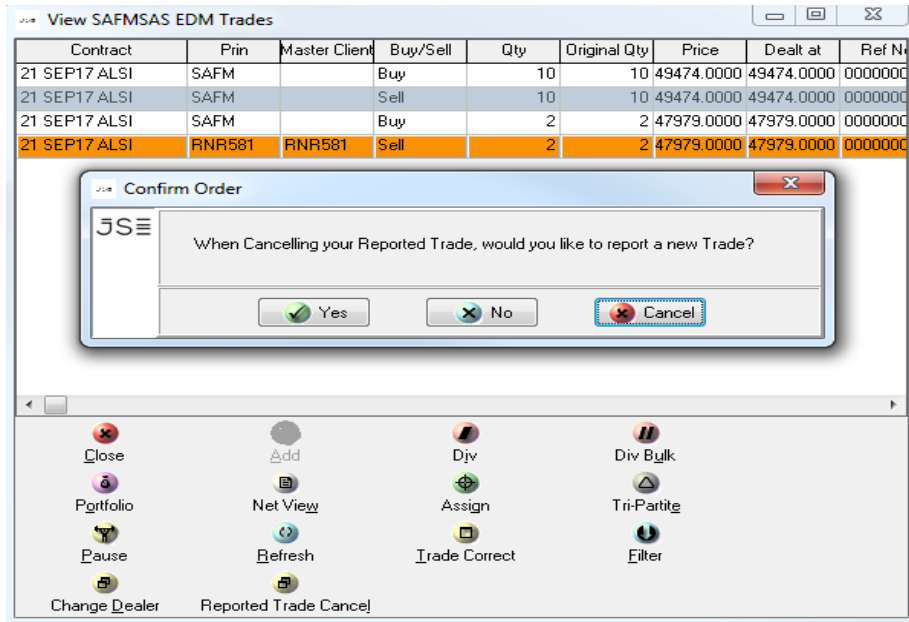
View SAFMSAS EDM Trades

| Contract | Prin | Master Client | Buy/Sell | Qty | Original Qty | Price | Dealt at | Ref N |
|---|---|---|---|---|---|---|---|---|
| 21 SEP17 ALSI | SAFM | | Buy | 10 | 10 | 49474.0000 | 49474.0000 | 000000 |
| 21 SEP17 ALSI | SAFM | | Sell | 10 | 10 | 49474.0000 | 49474.0000 | 000000 |
| 21 SEP17 ALSI | SAFM | | Buy | 2 | 2 | 47979.0000 | 47979.0000 | 000000 |
| 21 SEP17 ALSI | RNR581 | RNR581 | Sell | 2 | 2 | 47979.0000 | 47979.0000 | 000000 |

Confirm Order

JSE

When Cancelling your Reported Trade, would you like to report a new Trade?

Yes No Cancel

Close Add Div Div Bulk
Portfolio Net View Assign Tri-Partite
Pause Refresh Trade Correct Filter
Change Dealer Reported Trade Cancel